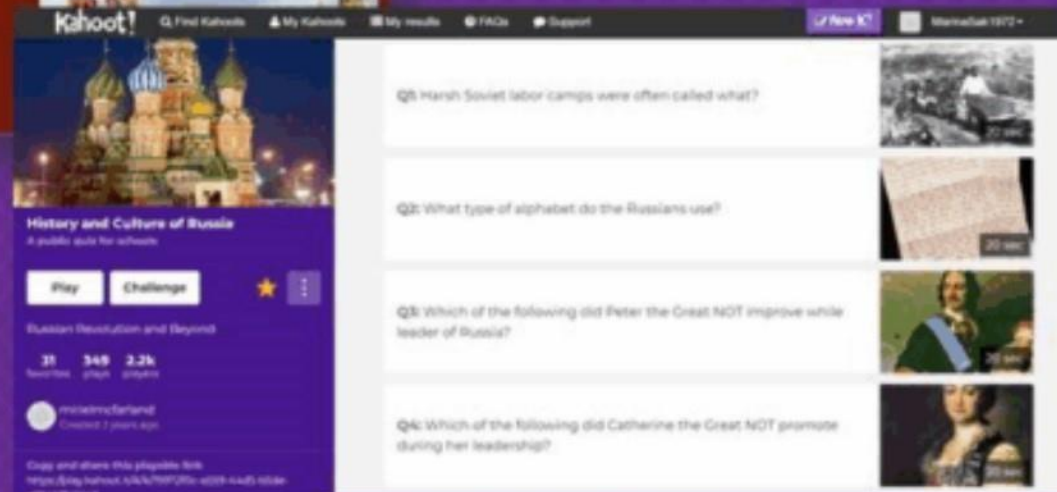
Kahoot! Find Kahoots My Kahoots My results FAQs Support New K! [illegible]

History and Culture of Russia
A public quiz for schools

Play Challenge

Russian Revolution and Beyond

31 favorites 349 plays 2.2k players

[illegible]
Created 2 years ago

Copy and share this playable link
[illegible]

Q1: Harsh Soviet labor camps were often called what?

20 sec

Q2: What type of alphabet do the Russians use?

20 sec

Q3: Which of the following did Peter the Great NOT improve while leader of Russia?

20 sec

Q4: Which of the following did Catherine the Great NOT promote during her leadership?

20 sec